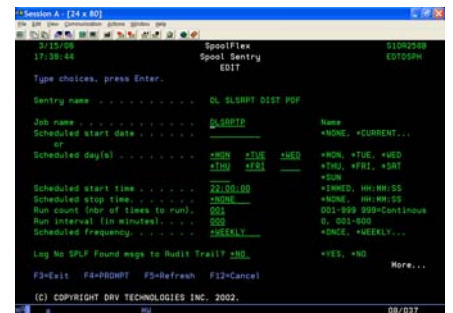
Session A - [24 x 80]

File Edit View Communication Actions Window Help

3/15/06 SpoolFlex S10R258B
17:39:44 Spool Sentry EDTOSPH
EDIT

Type choices, press Enter.

Sentry name . . . . . . . . . DL SLSRPT DIST PDF

Job name . . . . . . . . . . DLSRPTP Name
Scheduled start date . . . . . ________ *NONE, *CURRENT...
or
Scheduled day(s) . . . . . . . *MON *TUE *WED *MON, *TUE, *WED
*THU *FRI ____ *THU, *FRI, *SAT
*SUN

Scheduled start time . . . . . 22:00:00 *IMMED, HH:MM:SS
Scheduled stop time. . . . . . *NONE *NONE, HH:MM:SS
Run count (nbr of times to run). 001 001-999 999=Continuous
Run interval (in minutes). . . . 000 0, 001-600
Scheduled frequency. . . . . . *WEEKLY *ONCE, *WEEKLY...

Log No SPLF Found msgs to Audit Trail? *NO *YES, *NO
More...
F3=Exit F4=PROMPT F5=Refresh F12=Cancel

(C) COPYRIGHT DRV TECHNOLOGIES INC. 2002.

MW 08/037